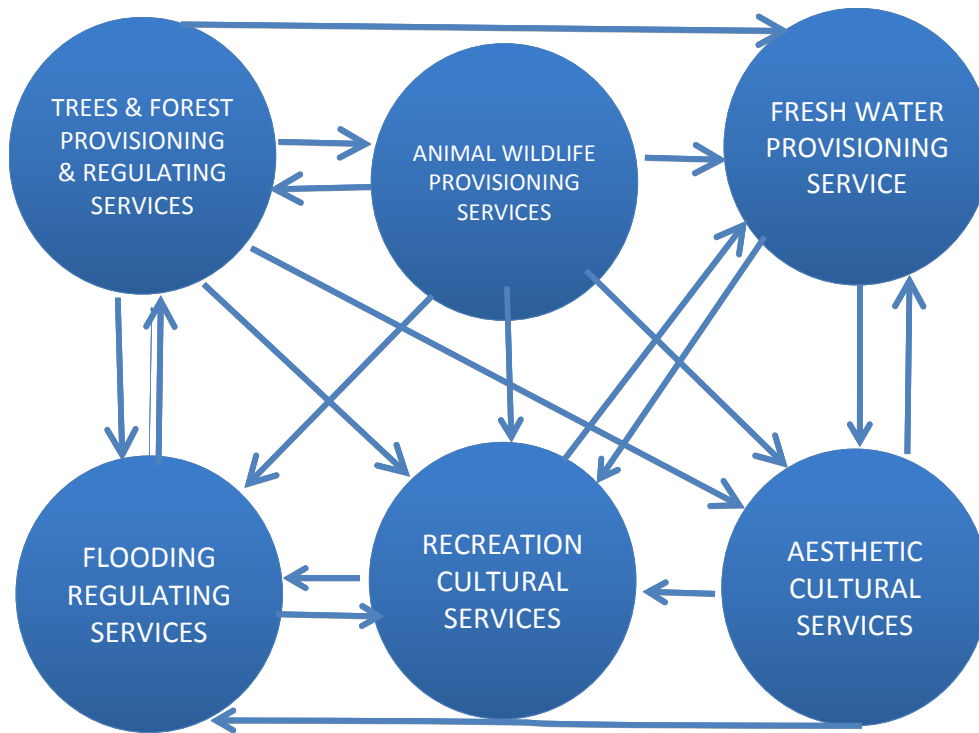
TREES & FOREST PROVISIONING & REGULATING SERVICES

ANIMAL WILDLIFE PROVISIONING SERVICES

FRESH WATER PROVISIONING SERVICE

FLOODING REGULATING SERVICES

RECREATION CULTURAL SERVICES

AESTHETIC CULTURAL SERVICES